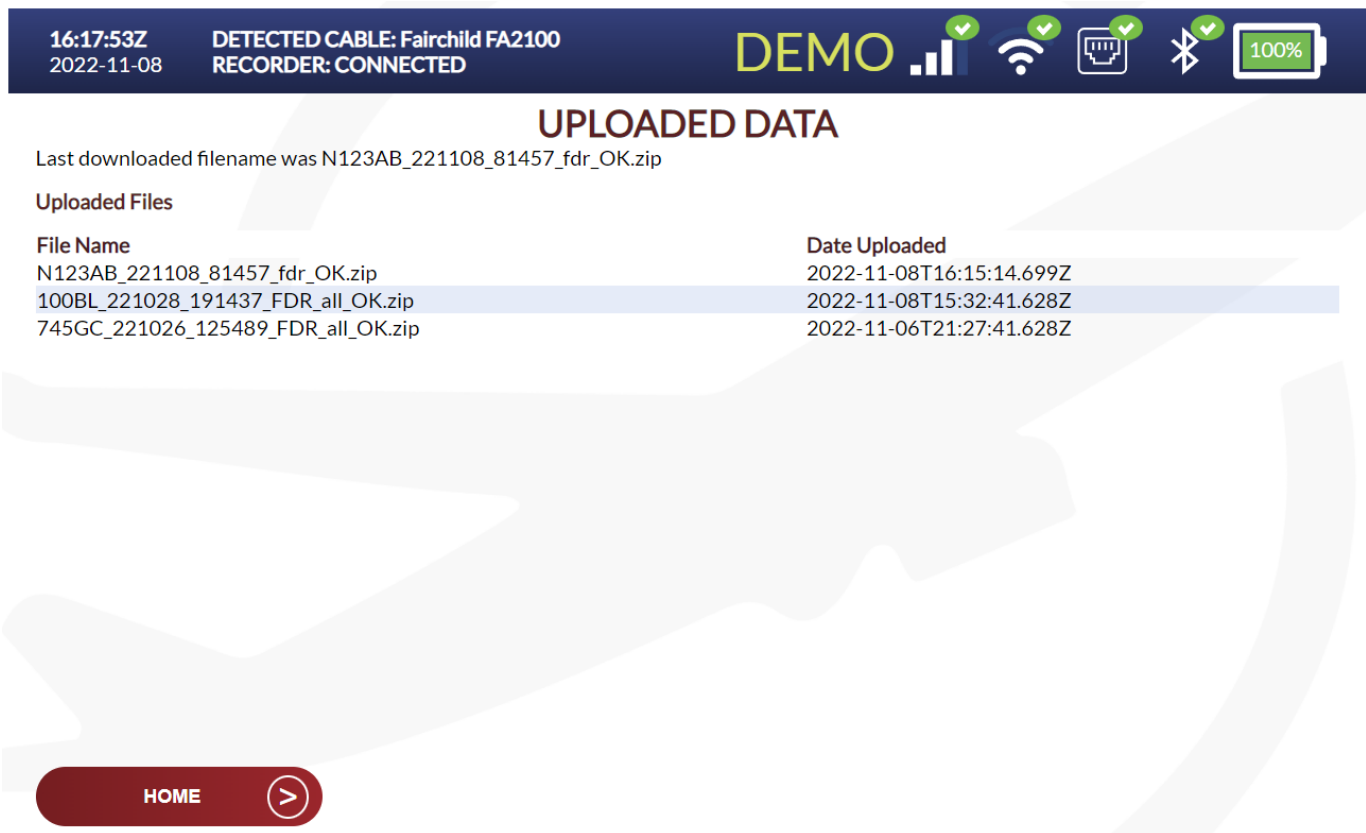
16:17:53Z
2022-11-08

DETECTED CABLE: Fairchild FA2100
RECORDER: CONNECTED

DEMO

100%

UPLOADED DATA

Last downloaded filename was N123AB_221108_81457_fdr_OK.zip

Uploaded Files

| File Name | Date Uploaded |
|---|---|
| N123AB_221108_81457_fdr_OK.zip | 2022-11-08T16:15:14.699Z |
| 100BL_221028_191437_FDR_all_OK.zip | 2022-11-08T15:32:41.628Z |
| 745GC_221026_125489_FDR_all_OK.zip | 2022-11-06T21:27:41.628Z |

HOME